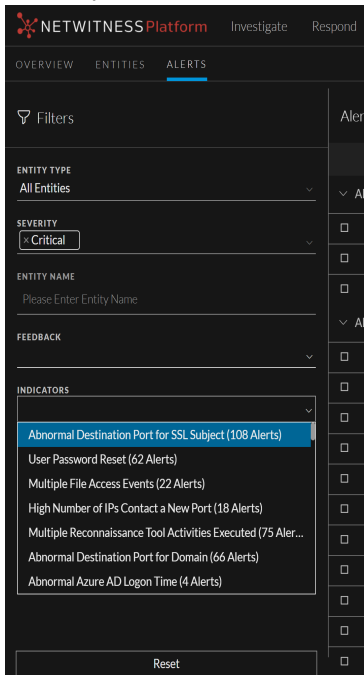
NETWITNESS Platform Investigate Respond

OVERVIEW ENTITIES ALERTS

Filters

Aler

ENTITY TYPE
All Entities

SEVERITY
× Critical

ENTITY NAME
Please Enter Entity Name

FEEDBACK

INDICATORS

Abnormal Destination Port for SSL Subject (108 Alerts)
User Password Reset (62 Alerts)
Multiple File Access Events (22 Alerts)
High Number of IPs Contact a New Port (18 Alerts)
Multiple Reconnaissance Tool Activities Executed (75 Aler...
Abnormal Destination Port for Domain (66 Alerts)
Abnormal Azure AD Logon Time (4 Alerts)

Reset